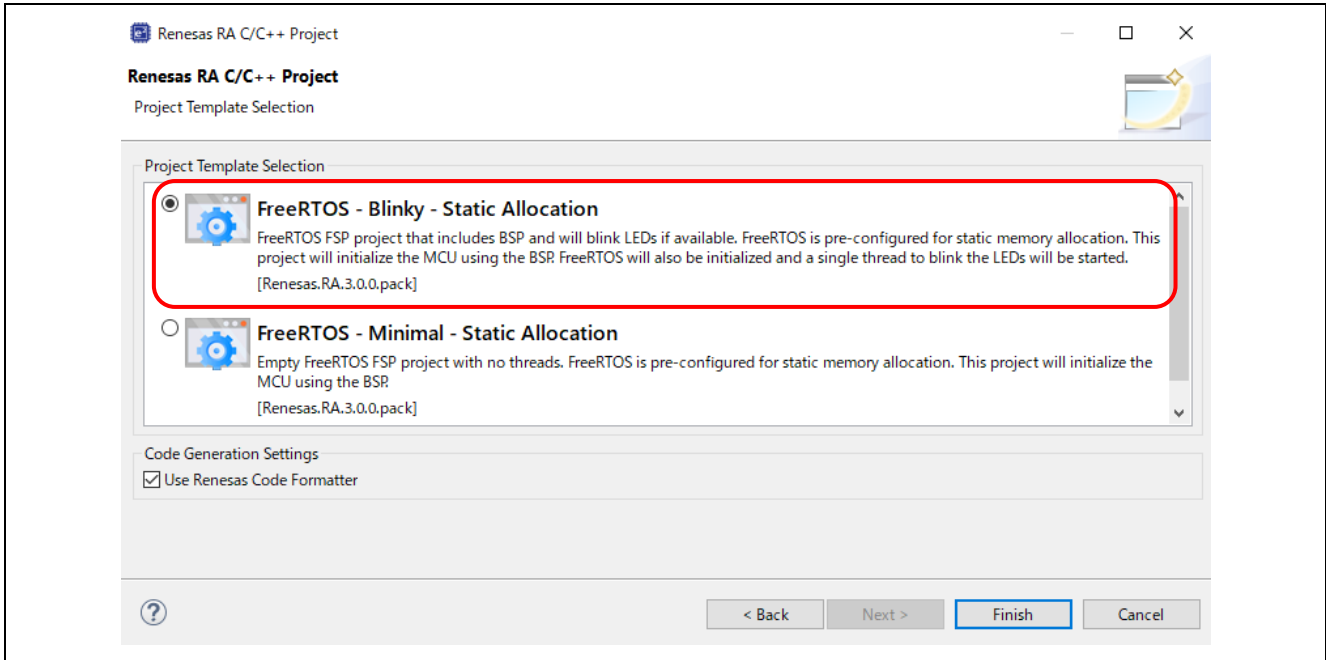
Renesas RA C/C++ Project

Renesas RA C/C++ Project
Project Template Selection

Project Template Selection

FreeRTOS - Blinky - Static Allocation
FreeRTOS FSP project that includes BSP and will blink LEDs if available. FreeRTOS is pre-configured for static memory allocation. This project will initialize the MCU using the BSP. FreeRTOS will also be initialized and a single thread to blink the LEDs will be started.
[Renesas.RA.3.0.0.pack]

FreeRTOS - Minimal - Static Allocation
Empty FreeRTOS FSP project with no threads. FreeRTOS is pre-configured for static memory allocation. This project will initialize the MCU using the BSP.
[Renesas.RA.3.0.0.pack]

Code Generation Settings
Use Renesas Code Formatter

?

< Back
Next >
Finish
Cancel